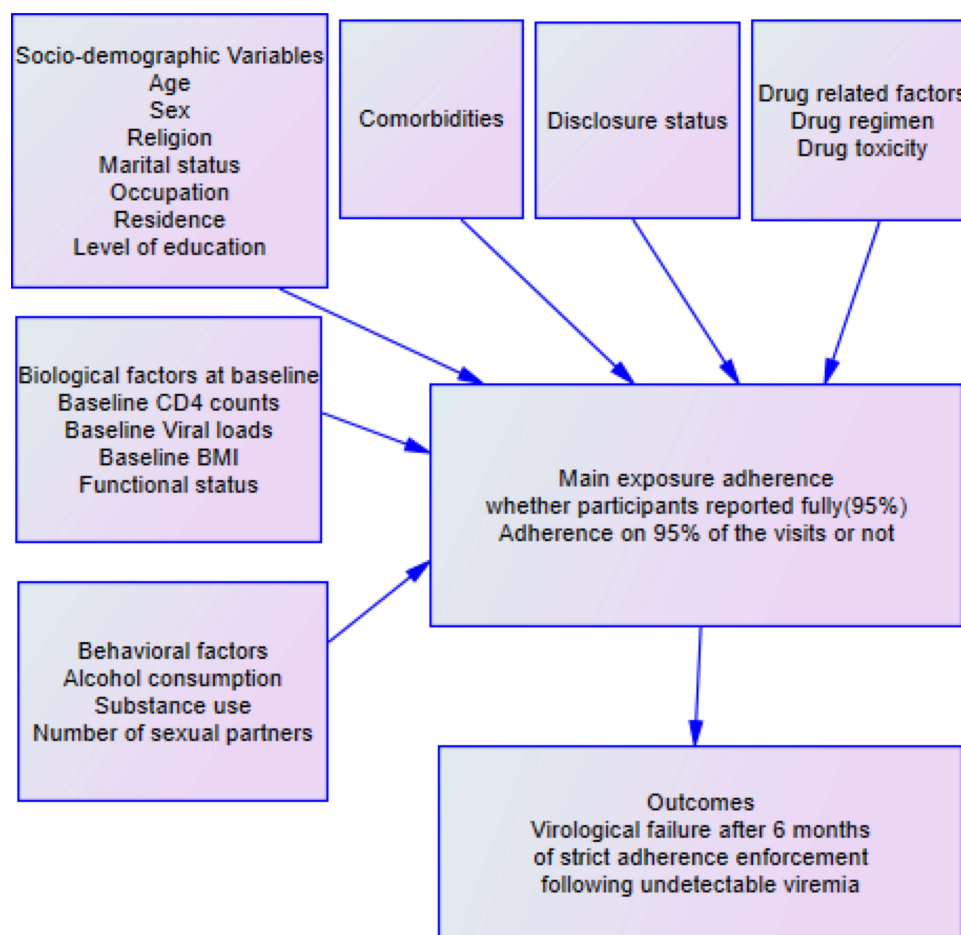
Socio-demographic Variables
Age
Sex
Religion
Marital status
Occupation
Residence
Level of education

Comorbidities

Disclosure status

Drug related factors
Drug regimen
Drug toxicity

Biological factors at baseline
Baseline CD4 counts
Baseline Viral loads
Baseline BMI
Functional status

Main exposure adherence
whether participants reported fully(95%)
Adherence on 95% of the visits or not

Behavioral factors
Alcohol consumption
Substance use
Number of sexual partners

Outcomes
Virological failure after 6 months
of strict adherence enforcement
following undetectable viremia